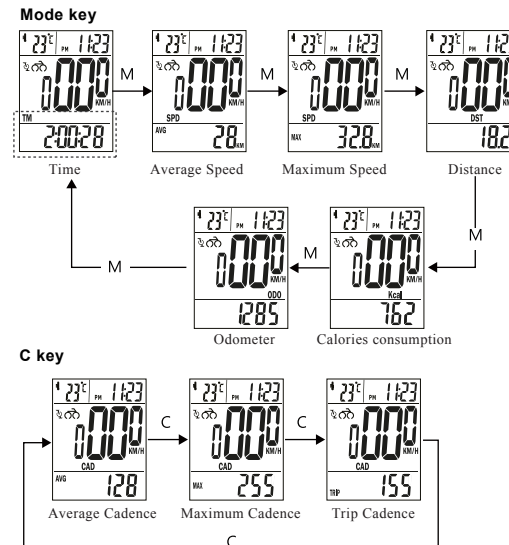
**Mode key**

23°C PM 11:23 000 KM/H TM 2:00:28
Time

M

23°C PM 11:23 000 KM/H SPD AVG 28 KM
Average Speed

M

23°C PM 11:23 000 KM/H SPD MAX 32.8 KM
Maximum Speed

M

23°C PM 11:2 000 DST 18.2
Distance

M

23°C PM 11:23 000 Kcal 762
Calories consumption

M

23°C PM 11:23 000 KM/H ODO 1285
Odometer

M

**C key**

23°C PM 11:23 000 KM/H CAD AVG 128
Average Cadence

C

23°C PM 11:23 000 KM/H CAD MAX 255
Maximum Cadence

C

23°C PM 11:23 000 KM/H CAD TRIP 155
Trip Cadence

C